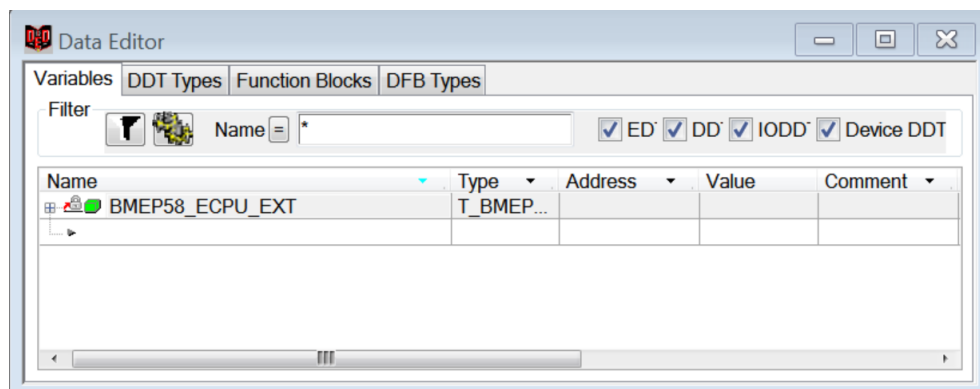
Data Editor

Variables | DDT Types | Function Blocks | DFB Types

Filter

Name = *

ED DD IODD Device DDT

| Name | Type | Address | Value | Comment |
|---|---|---|---|---|
| BMEP58_ECPU_EXT | T_BMEP... | | | |
| | | | | |